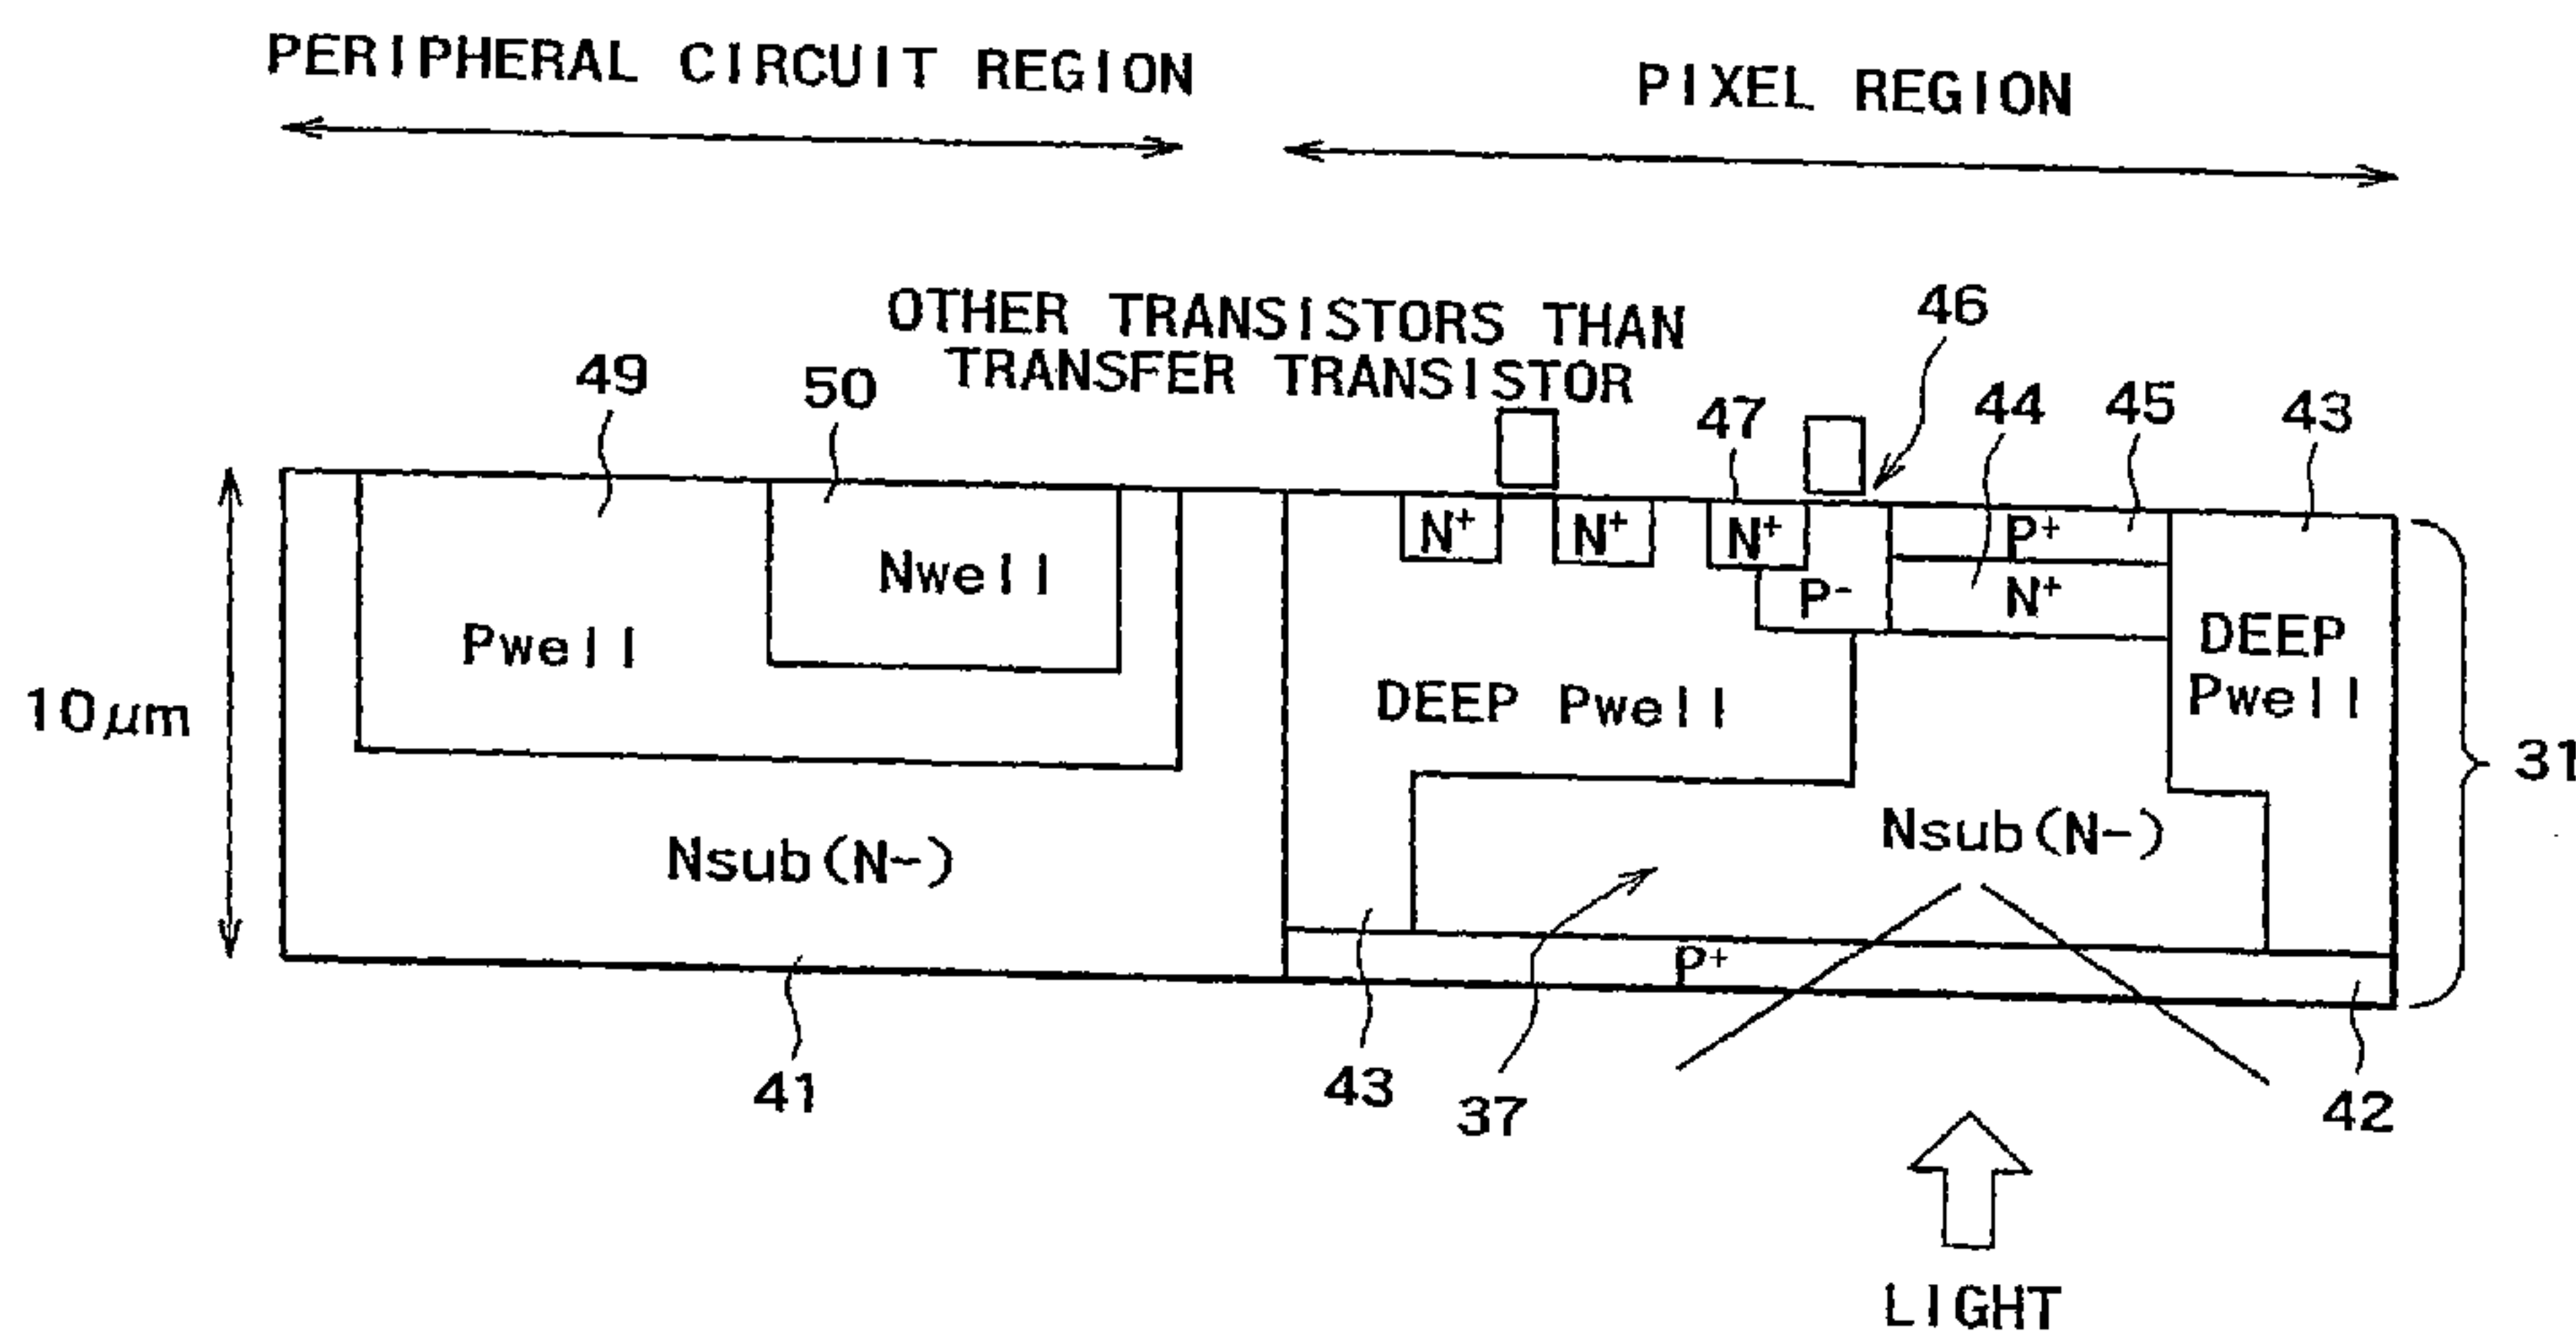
PERIPHERAL CIRCUIT REGION

PIXEL REGION

OTHER TRANSISTORS THAN TRANSFER TRANSISTOR

46

49

50

47

44

45

43

$N^+$

$N^+$

$N^+$

$P^+$

Nwell

$P^-$

$N^+$

Pwell

DEEP Pwell

DEEP Pwell

$10\mu m$

31

Nsub(N-)

Nsub(N-)

$P^+$

41

43

37

42

LIGHT